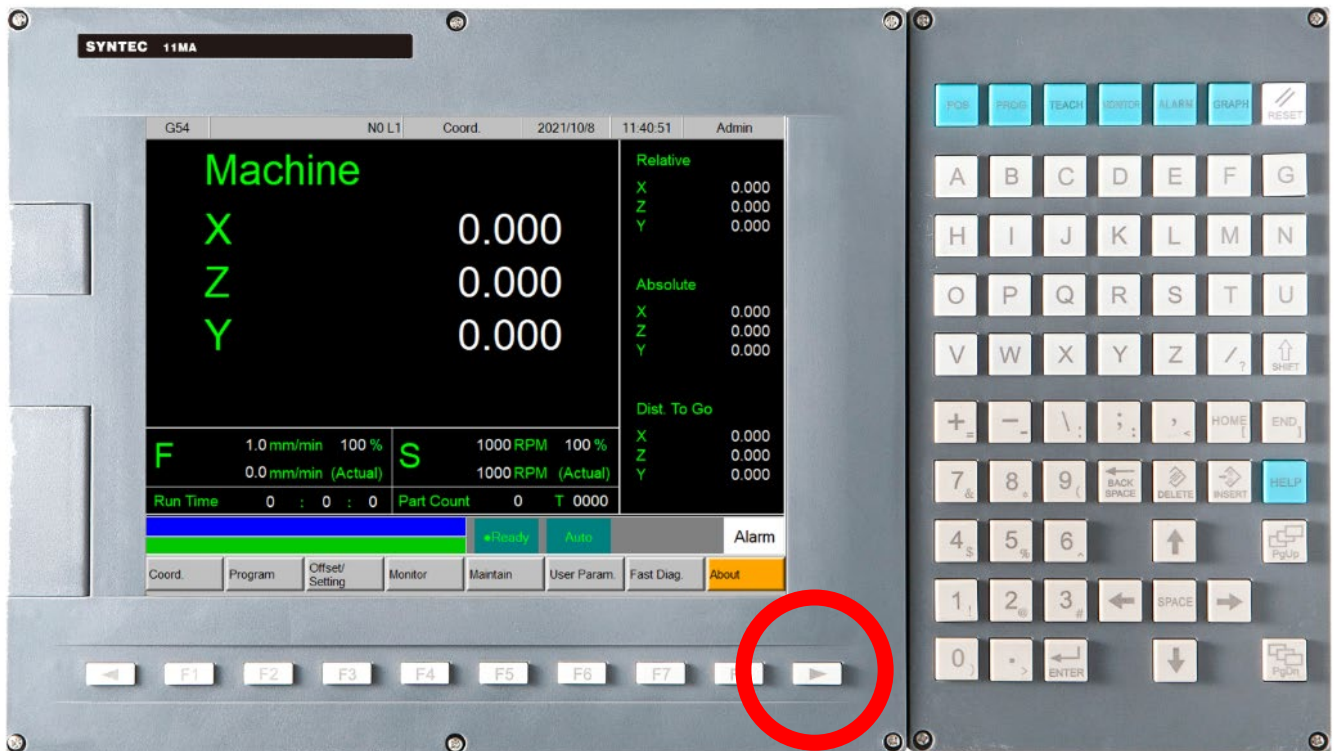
SYNTEC 11MA

G54 | N0 L1 | Coord. | 2021/10/8 | 11:40:51 | Admin

Machine
X 0.000
Z 0.000
Y 0.000

Relative
X 0.000
Z 0.000
Y 0.000

Absolute
X 0.000
Z 0.000
Y 0.000

Dist. To Go
X 0.000
Z 0.000
Y 0.000

F 1.0 mm/min 100 %
0.0 mm/min (Actual)
S 1000 RPM 100 %
1000 RPM (Actual)

Run Time 0 : 0 : 0
Part Count 0 T 0000

●Ready Auto Alarm

Coord. | Program | Offset/ Setting | Monitor | Maintain | User Param. | Fast Diag. | About

◄ F1 F2 F3 F4 F5 F6 F7 F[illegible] ►

POS PROG TEACH MONITOR ALARM GRAPH RESET

A B C D E F G
H I J K L M N
O P Q R S T U
V W X Y Z /? SHIFT
+= −_ \: ;: ,< HOME[ END]
7& 8* 9( BACK SPACE DELETE INSERT HELP
4$ 5% 6^ PgUp
1! 2@ 3# SPACE
0) .> ENTER PgDn